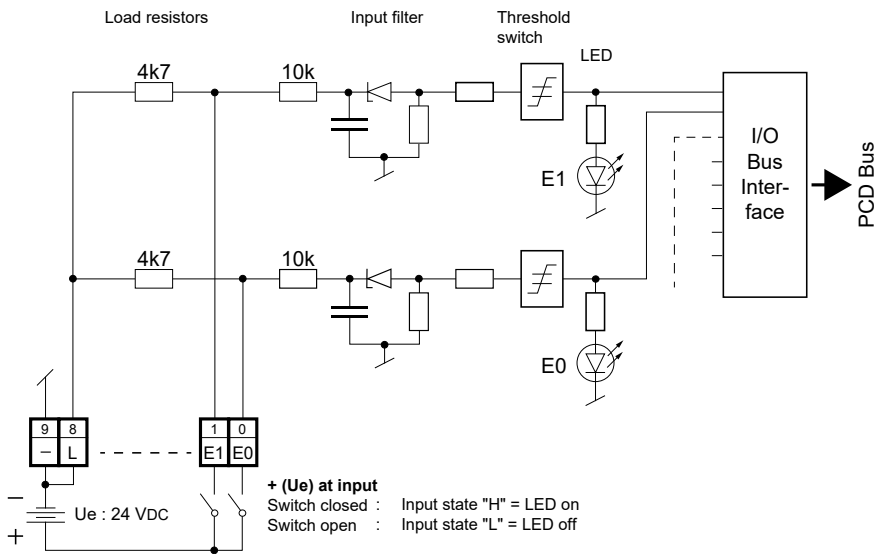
Load resistors

Input filter

Threshold switch

LED

4k7

10k

E1

I/O Bus Interface

PCD Bus

4k7

10k

E0

9

8

–

L

1

0

E1

E0

–

+

Ue : 24 VDC

**+ (Ue) at input**
Switch closed : Input state "H" = LED on
Switch open : Input state "L" = LED off